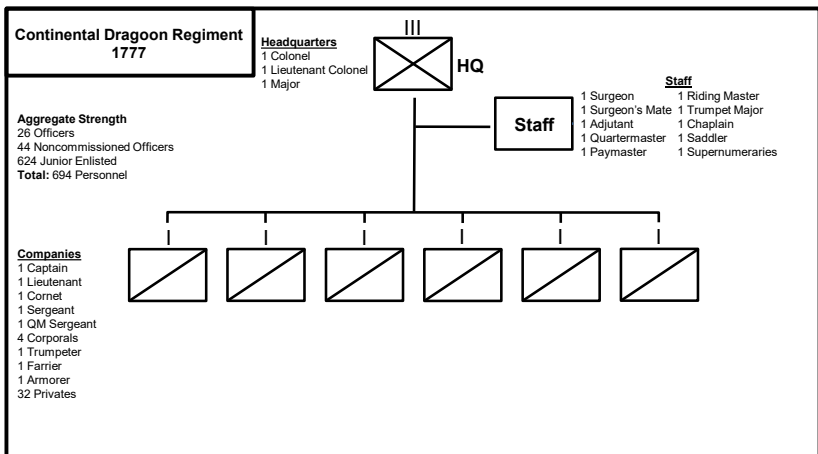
Continental Dragoon Regiment
1777

Headquarters
1 Colonel
1 Lieutenant Colonel
1 Major

III

HQ

Staff

Staff
1 Surgeon
1 Surgeon's Mate
1 Adjutant
1 Quartermaster
1 Paymaster
1 Riding Master
1 Trumpet Major
1 Chaplain
1 Saddler
1 Supernumeraries

Aggregate Strength
26 Officers
44 Noncommissioned Officers
624 Junior Enlisted
Total: 694 Personnel

Companies
1 Captain
1 Lieutenant
1 Cornet
1 Sergeant
1 QM Sergeant
4 Corporals
1 Trumpeter
1 Farrier
1 Armorer
32 Privates